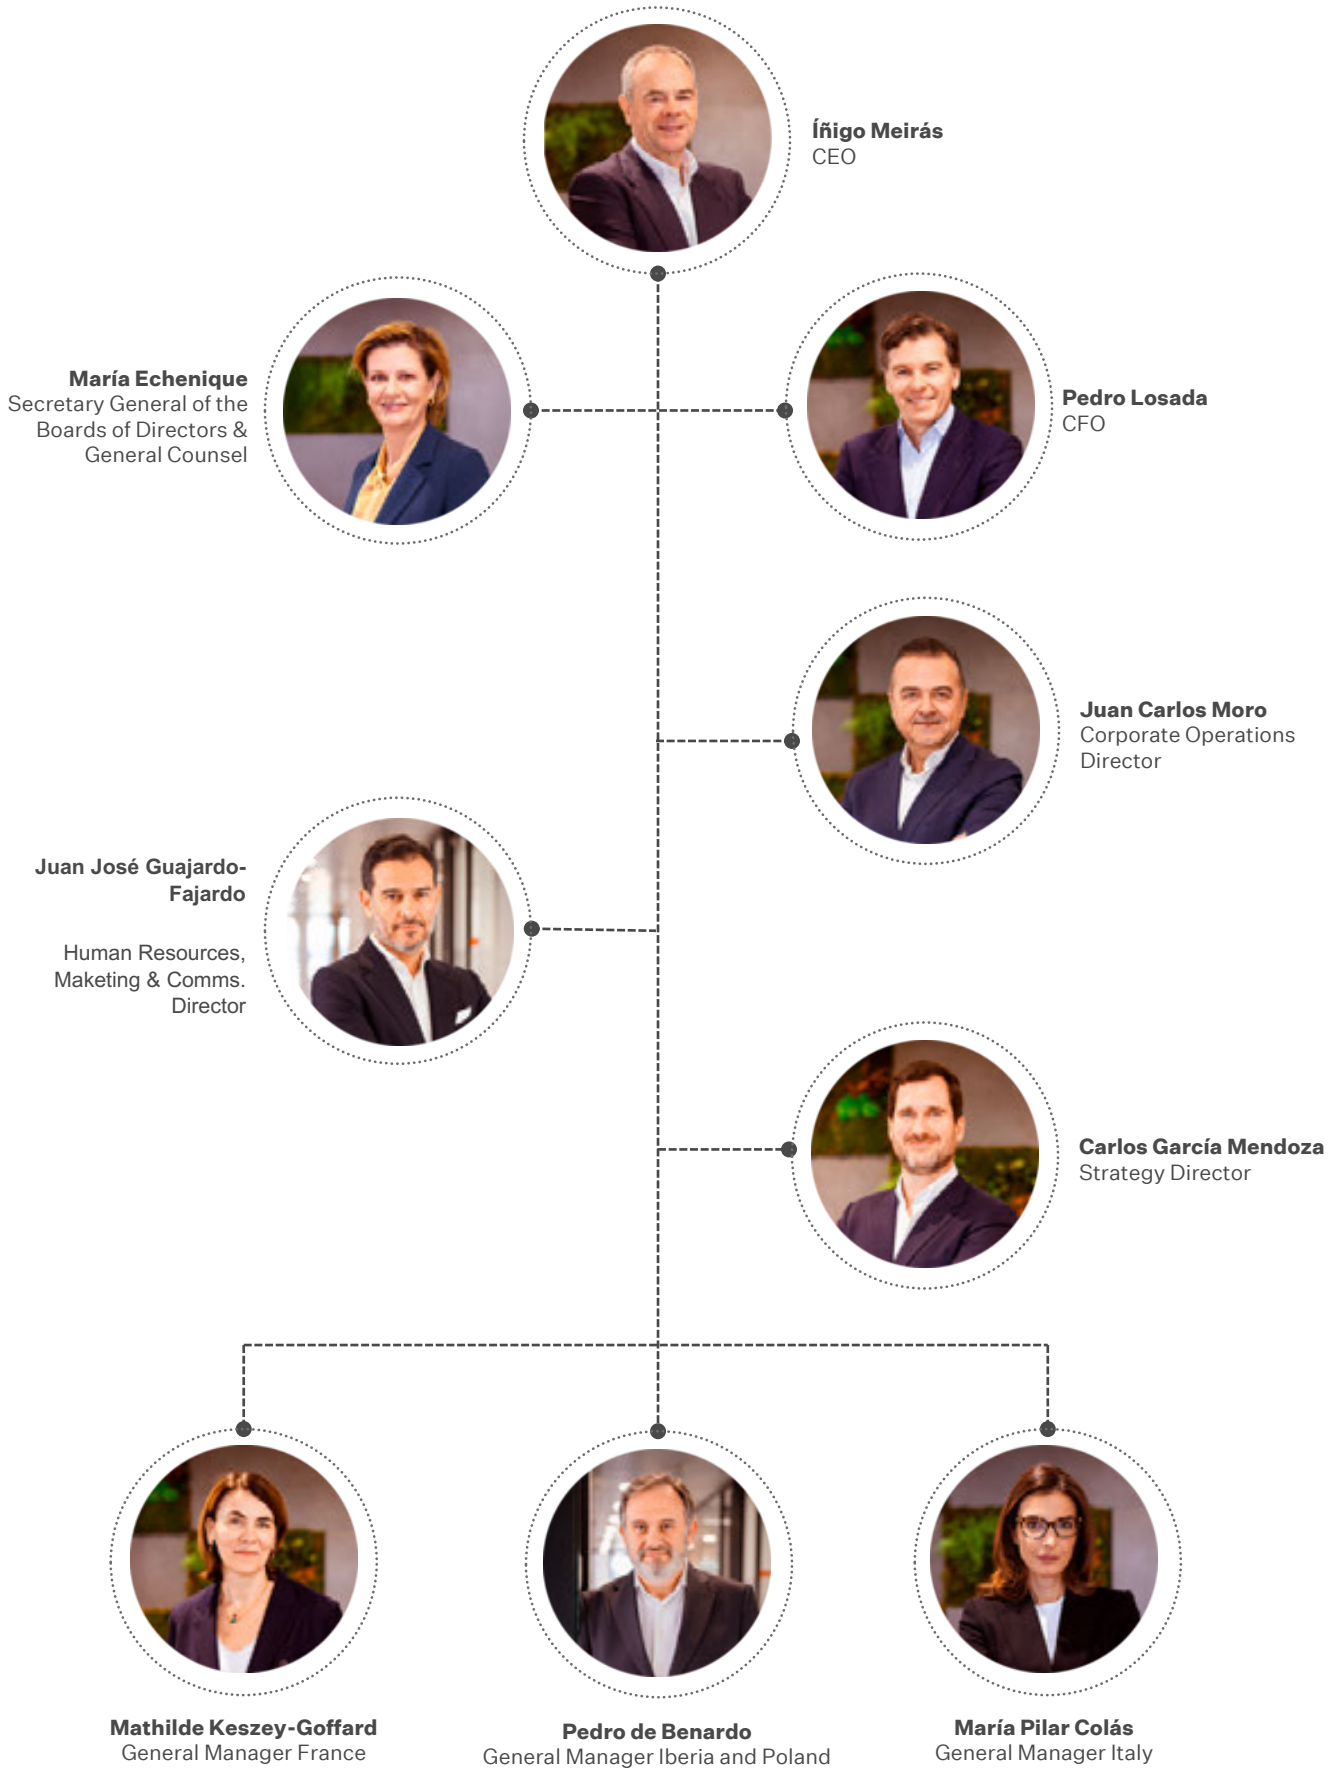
**Íñigo Meirás**
CEO

**María Echenique**
Secretary General of the Boards of Directors & General Counsel

**Pedro Losada**
CFO

**Juan Carlos Moro**
Corporate Operations Director

**Juan José Guajardo-Fajardo**

Human Resources, Maketing & Comms. Director

**Carlos García Mendoza**
Strategy Director

**Mathilde Keszey-Goffard**
General Manager France

**Pedro de Benardo**
General Manager Iberia and Poland

**María Pilar Colás**
General Manager Italy